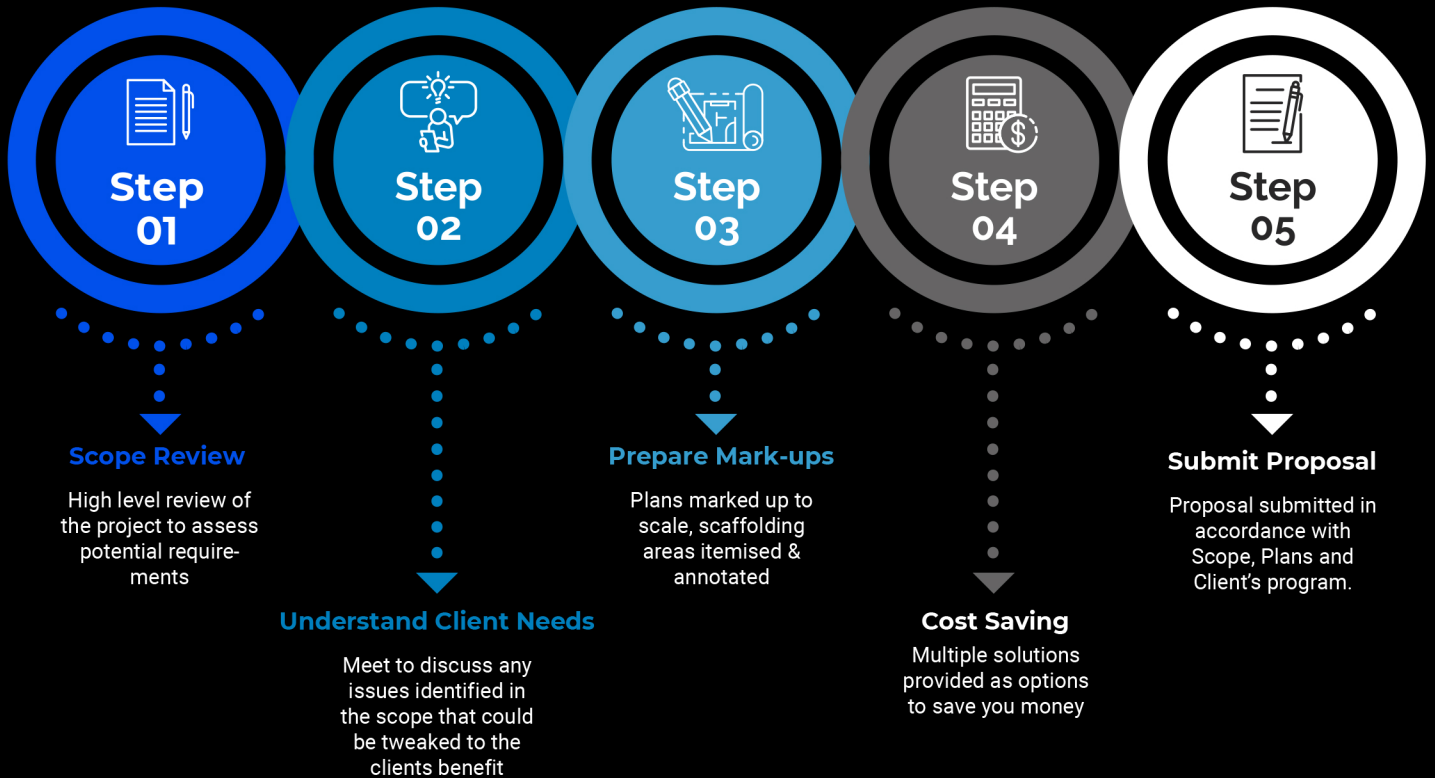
Step 01

Step 02

Step 03

Step 04

Step 05

Scope Review

High level review of the project to assess potential requirements

Understand Client Needs

Meet to discuss any issues identified in the scope that could be tweaked to the clients benefit

Prepare Mark-ups

Plans marked up to scale, scaffolding areas itemised & annotated

Cost Saving

Multiple solutions provided as options to save you money

Submit Proposal

Proposal submitted in accordance with Scope, Plans and Client's program.